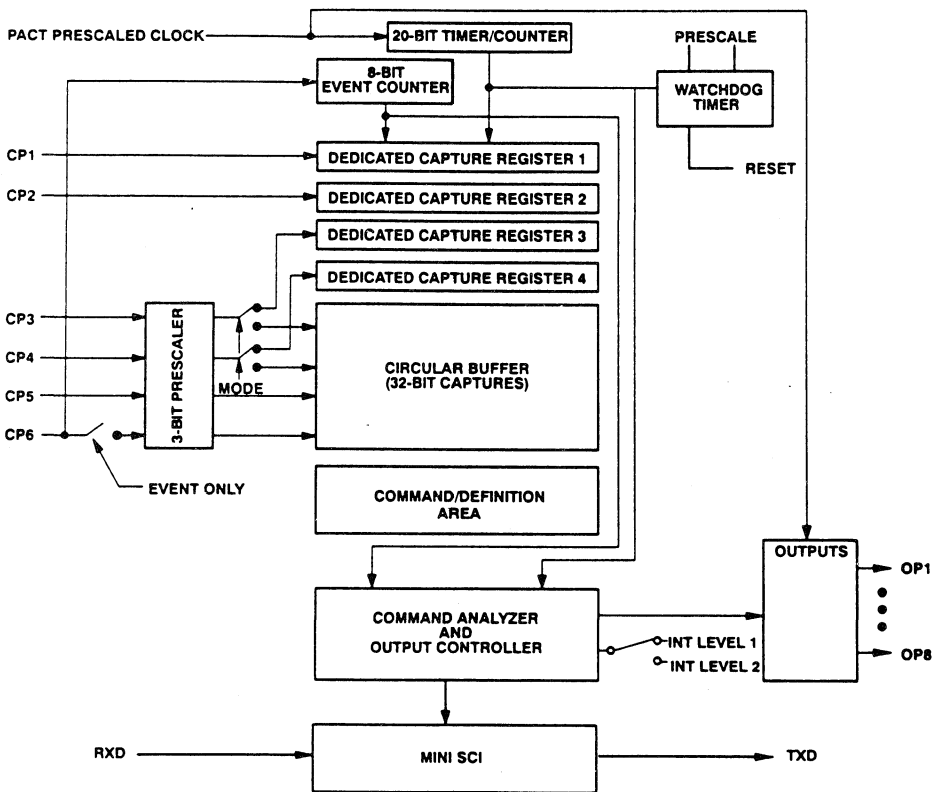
PACT PRESCALED CLOCK
20-BIT TIMER/COUNTER
PRESCALE
8-BIT EVENT COUNTER
WATCHDOG TIMER
RESET
CP1
DEDICATED CAPTURE REGISTER 1
CP2
DEDICATED CAPTURE REGISTER 2
DEDICATED CAPTURE REGISTER 3
DEDICATED CAPTURE REGISTER 4
CP3
CP4
CP5
CP6
3-BIT PRESCALER
MODE
CIRCULAR BUFFER (32-BIT CAPTURES)
EVENT ONLY
COMMAND/DEFINITION AREA
OUTPUTS
OP1
OP8
COMMAND ANALYZER AND OUTPUT CONTROLLER
INT LEVEL 1
INT LEVEL 2
RXD
MINI SCI
TXD